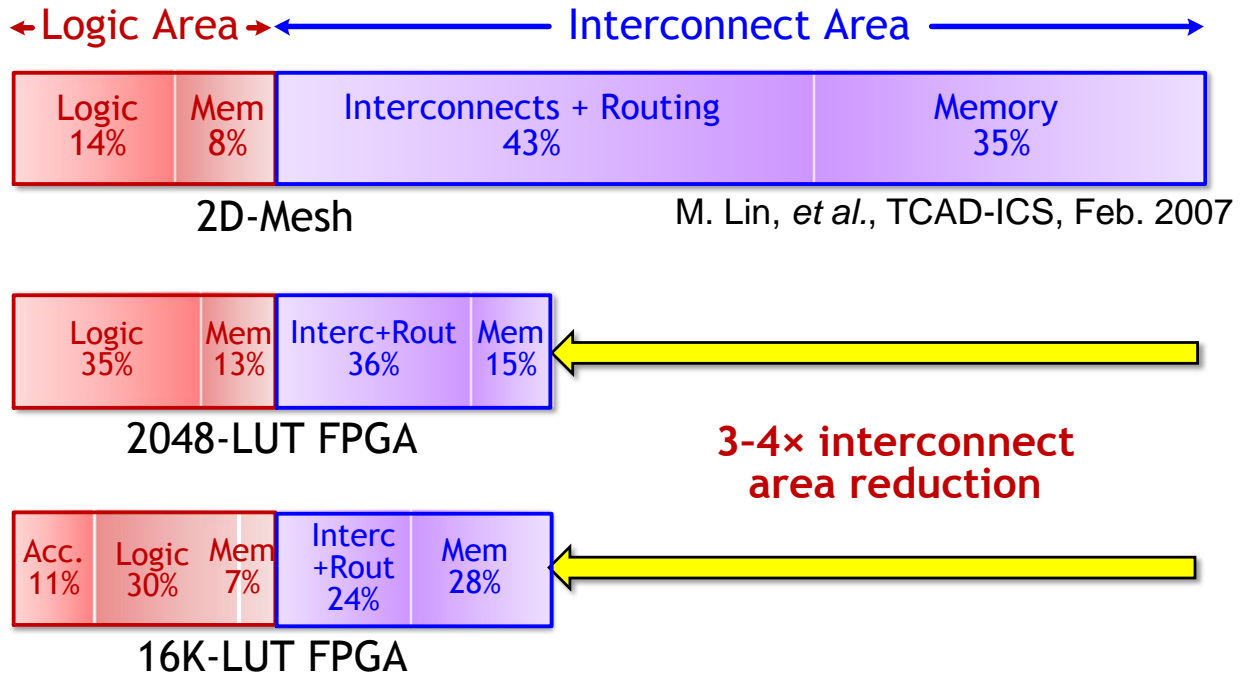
Logic Area Interconnect Area

Logic 14%
Mem 8%
Interconnects + Routing 43%
Memory 35%

2D-Mesh

M. Lin, *et al.*, TCAD-ICS, Feb. 2007

Logic 35%
Mem 13%
Interc+Rout 36%
Mem 15%

2048-LUT FPGA

3-4× interconnect area reduction

Acc. 11%
Logic 30%
Mem 7%
Interc +Rout 24%
Mem 28%

16K-LUT FPGA